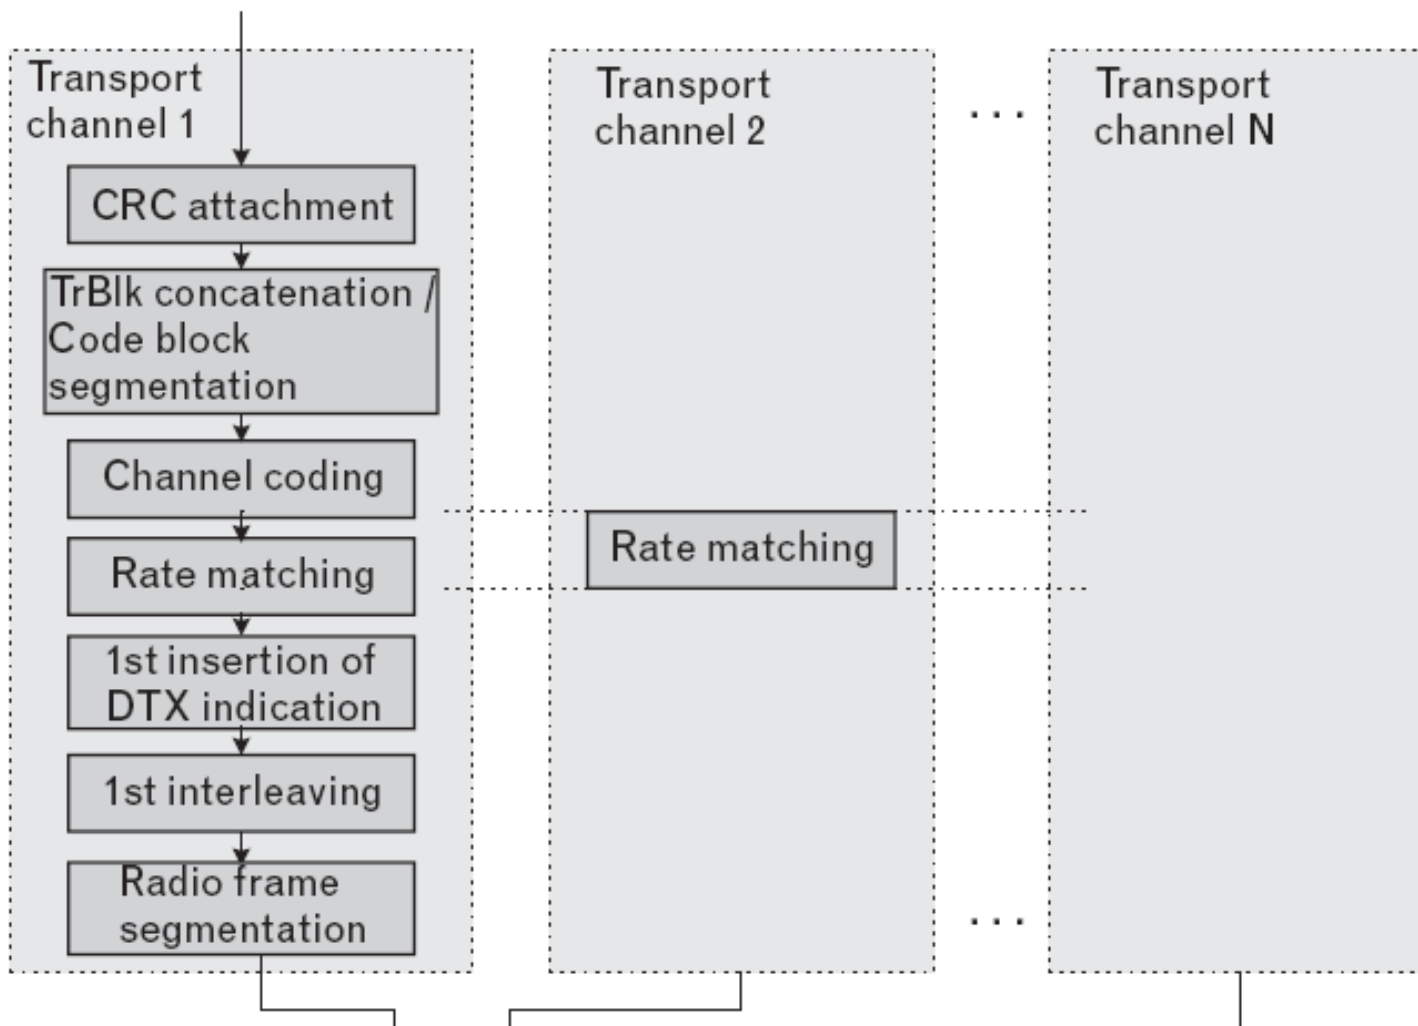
Transport channel 1

CRC attachment

TrBlk concatenation / Code block segmentation

Channel coding

Rate matching

1st insertion of DTX indication

1st interleaving

Radio frame segmentation

Transport channel 2

Rate matching

...

Transport channel N

...